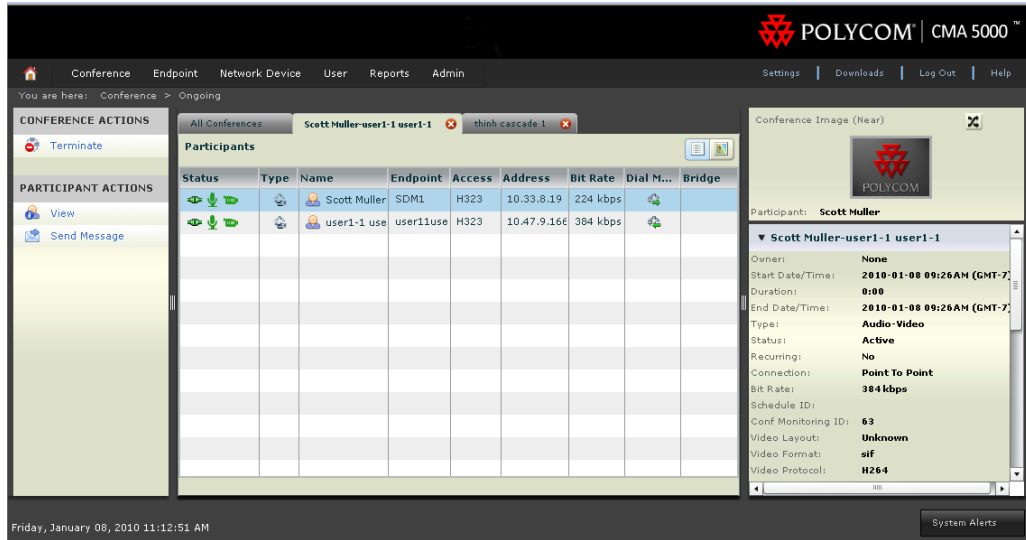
POLYCOM | CMA 5000™

Conference Endpoint Network Device User Reports Admin

Settings | Downloads | Log Out | Help

You are here: Conference > Ongoing

CONFERENCE ACTIONS

Terminate

PARTICIPANT ACTIONS

View

Send Message

All Conferences | Scott Muller-user1-1 user1-1 | thinh cascade 1

Participants

| Status | Type | Name | Endpoint | Access | Address | Bit Rate | Dial M... | Bridge |
|---|---|---|---|---|---|---|---|---|
| | | Scott Muller | SDM1 | H323 | 10.33.8.19 | 224 kbps | | |
| | | user1-1 use | user11use | H323 | 10.47.9.166 | 384 kbps | | |

Conference Image (Near)

POLYCOM

Participant: Scott Muller

▼ Scott Muller-user1-1 user1-1

Owner: None
Start Date/Time: 2010-01-08 09:26AM (GMT-7)
Duration: 0:00
End Date/Time: 2010-01-08 09:26AM (GMT-7)
Type: Audio-Video
Status: Active
Recurring: No
Connection: Point To Point
Bit Rate: 384 kbps
Schedule ID:
Conf Monitoring ID: 63
Video Layout: Unknown
Video Format: sif
Video Protocol: H264

Friday, January 08, 2010 11:12:51 AM

System Alerts